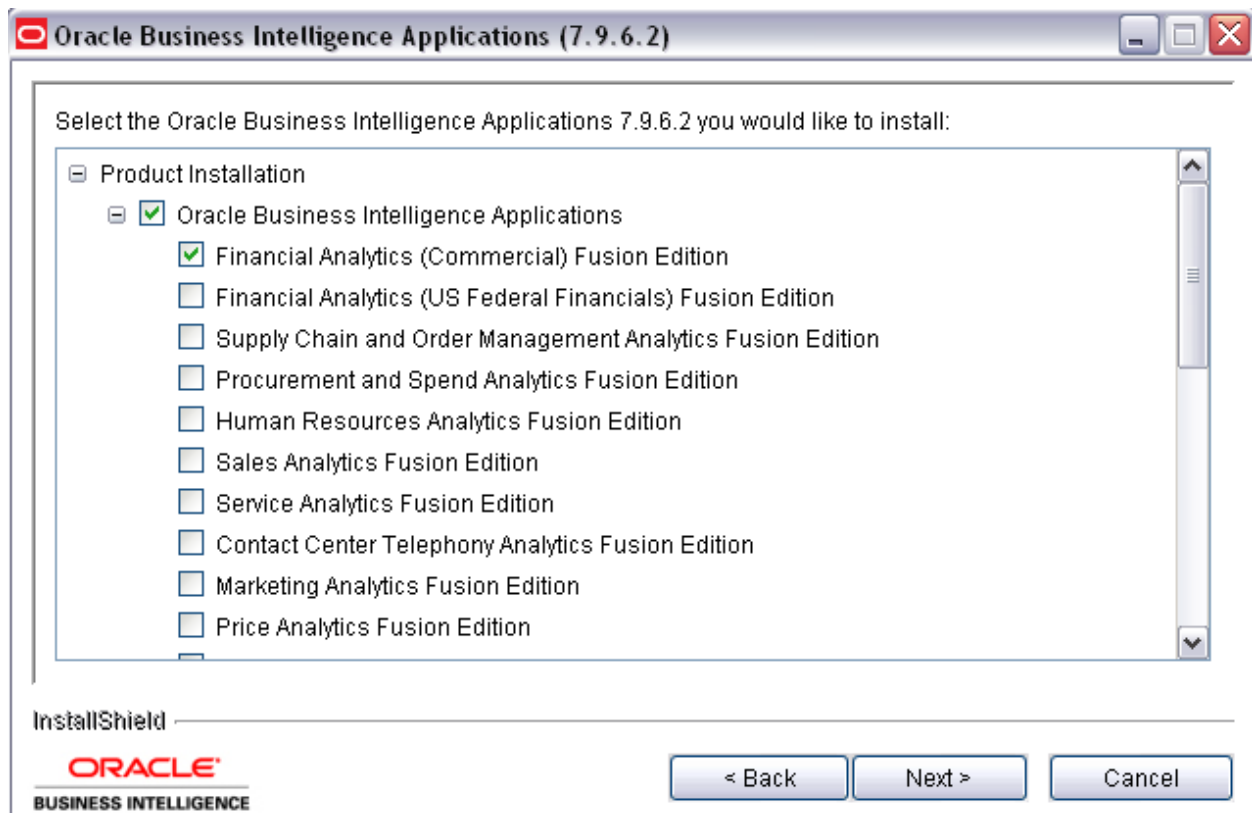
Oracle Business Intelligence Applications (7.9.6.2)

Select the Oracle Business Intelligence Applications 7.9.6.2 you would like to install:

Product Installation
Oracle Business Intelligence Applications
Financial Analytics (Commercial) Fusion Edition
Financial Analytics (US Federal Financials) Fusion Edition
Supply Chain and Order Management Analytics Fusion Edition
Procurement and Spend Analytics Fusion Edition
Human Resources Analytics Fusion Edition
Sales Analytics Fusion Edition
Service Analytics Fusion Edition
Contact Center Telephony Analytics Fusion Edition
Marketing Analytics Fusion Edition
Price Analytics Fusion Edition

InstallShield

ORACLE
BUSINESS INTELLIGENCE

< Back
Next >
Cancel